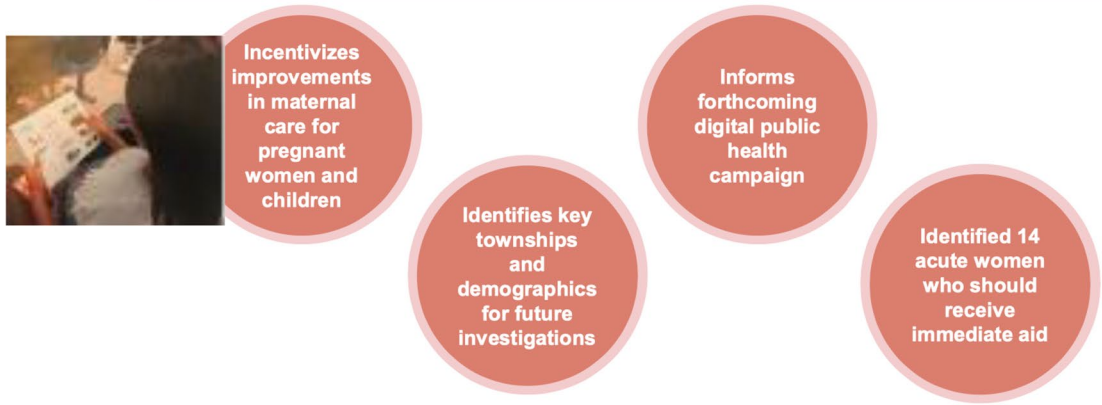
Incentivizes improvements in maternal care for pregnant women and children

Identifies key townships and demographics for future investigations

Informs forthcoming digital public health campaign

Identified 14 acute women who should receive immediate aid